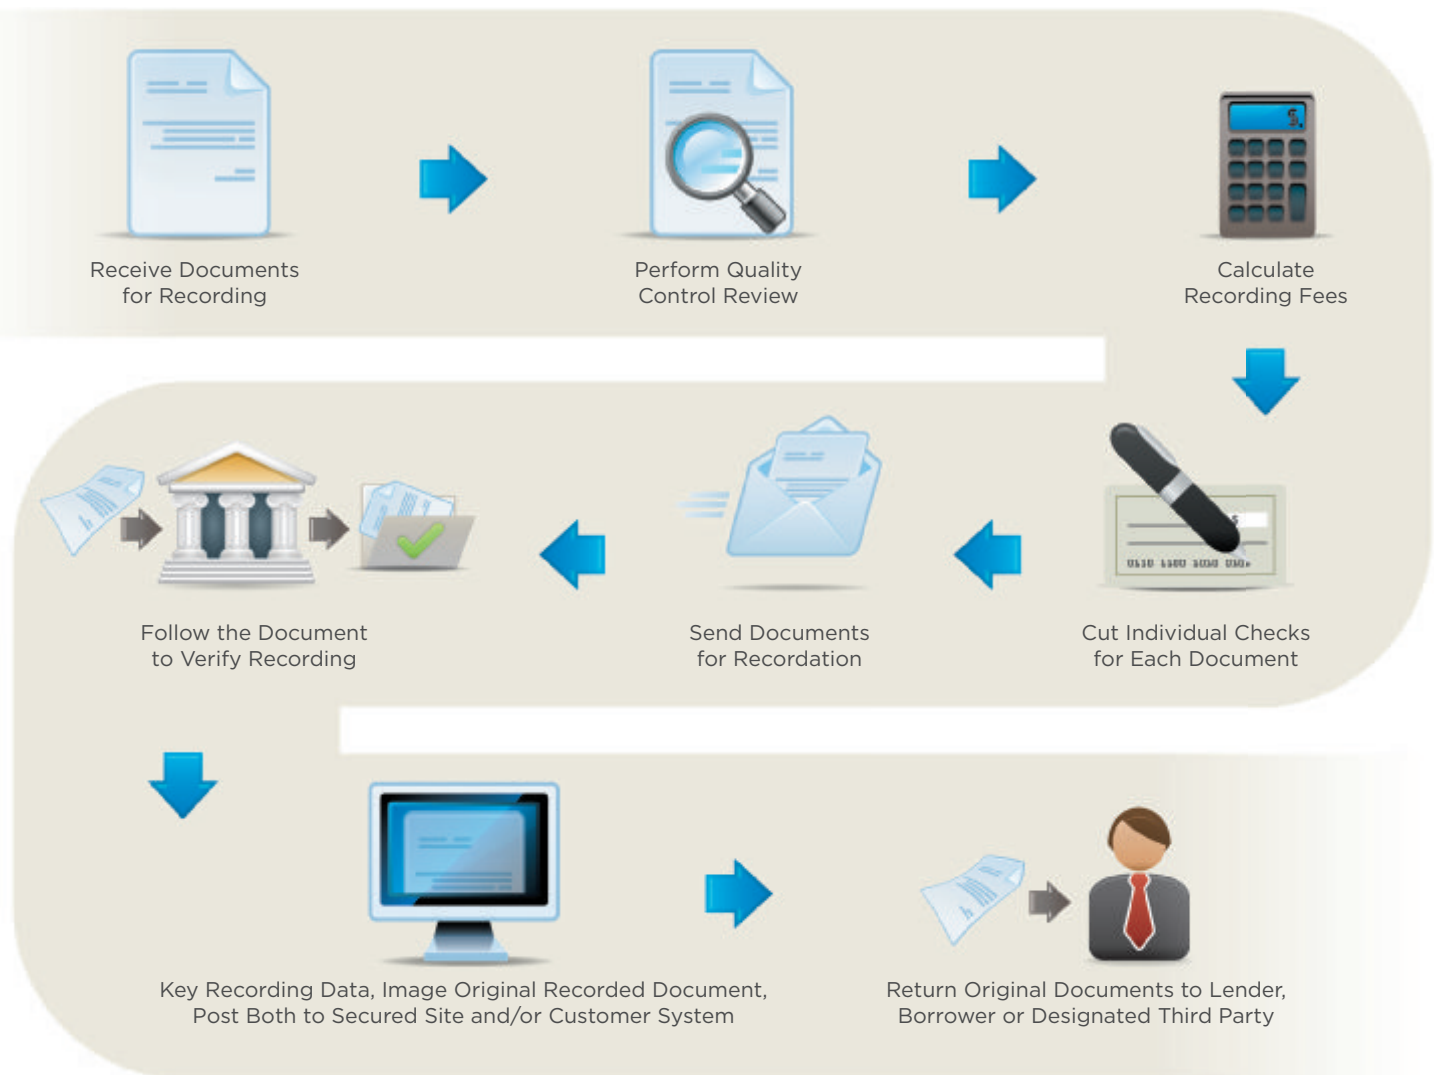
Receive Documents for Recording

Perform Quality Control Review

Calculate Recording Fees

Cut Individual Checks for Each Document

Send Documents for Recordation

Follow the Document to Verify Recording

Key Recording Data, Image Original Recorded Document, Post Both to Secured Site and/or Customer System

Return Original Documents to Lender, Borrower or Designated Third Party